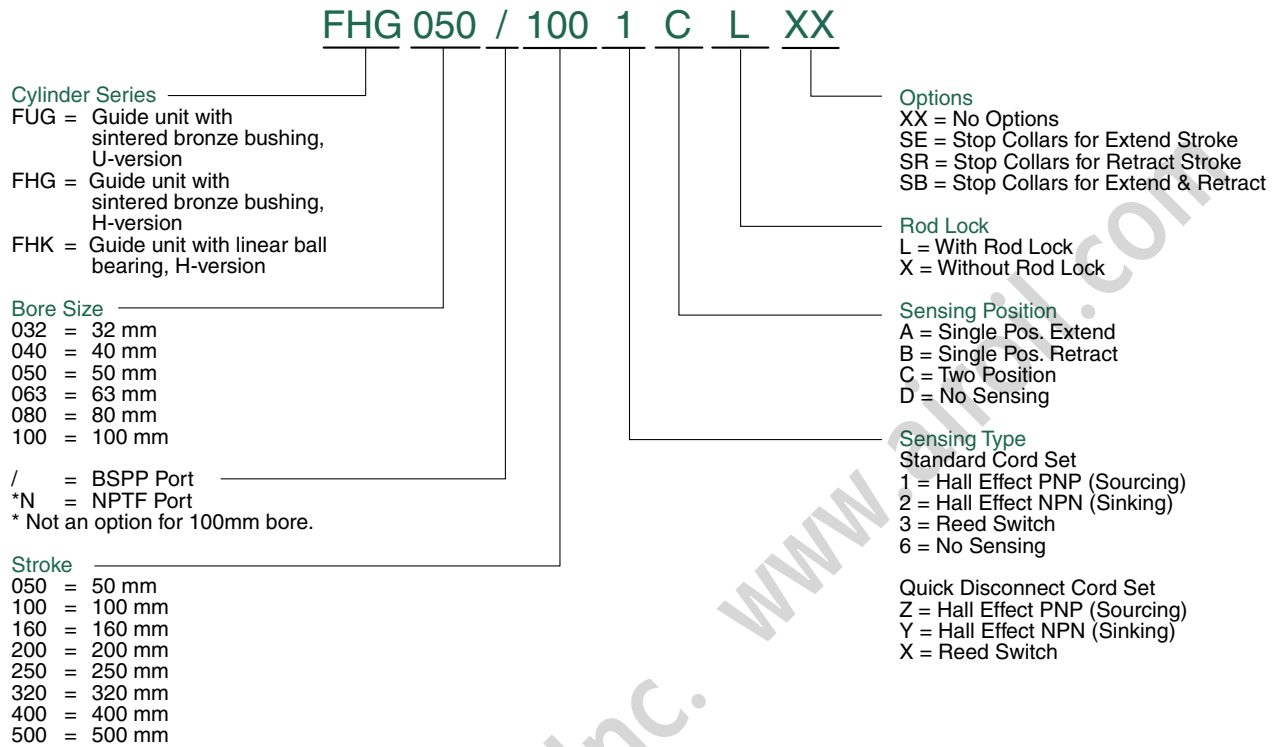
FHG 050 / 100 1 C L XX

Cylinder Series
FUG = Guide unit with sintered bronze bushing, U-version
FHG = Guide unit with sintered bronze bushing, H-version
FHK = Guide unit with linear ball bearing, H-version

Bore Size
032 = 32 mm
040 = 40 mm
050 = 50 mm
063 = 63 mm
080 = 80 mm
100 = 100 mm

/ = BSPP Port
*N = NPTF Port
* Not an option for 100mm bore.

Stroke
050 = 50 mm
100 = 100 mm
160 = 160 mm
200 = 200 mm
250 = 250 mm
320 = 320 mm
400 = 400 mm
500 = 500 mm

Options
XX = No Options
SE = Stop Collars for Extend Stroke
SR = Stop Collars for Retract Stroke
SB = Stop Collars for Extend & Retract

Rod Lock
L = With Rod Lock
X = Without Rod Lock

Sensing Position
A = Single Pos. Extend
B = Single Pos. Retract
C = Two Position
D = No Sensing

Sensing Type
Standard Cord Set
1 = Hall Effect PNP (Sourcing)
2 = Hall Effect NPN (Sinking)
3 = Reed Switch
6 = No Sensing

Quick Disconnect Cord Set
Z = Hall Effect PNP (Sourcing)
Y = Hall Effect NPN (Sinking)
X = Reed Switch

Inc. www.airl.com